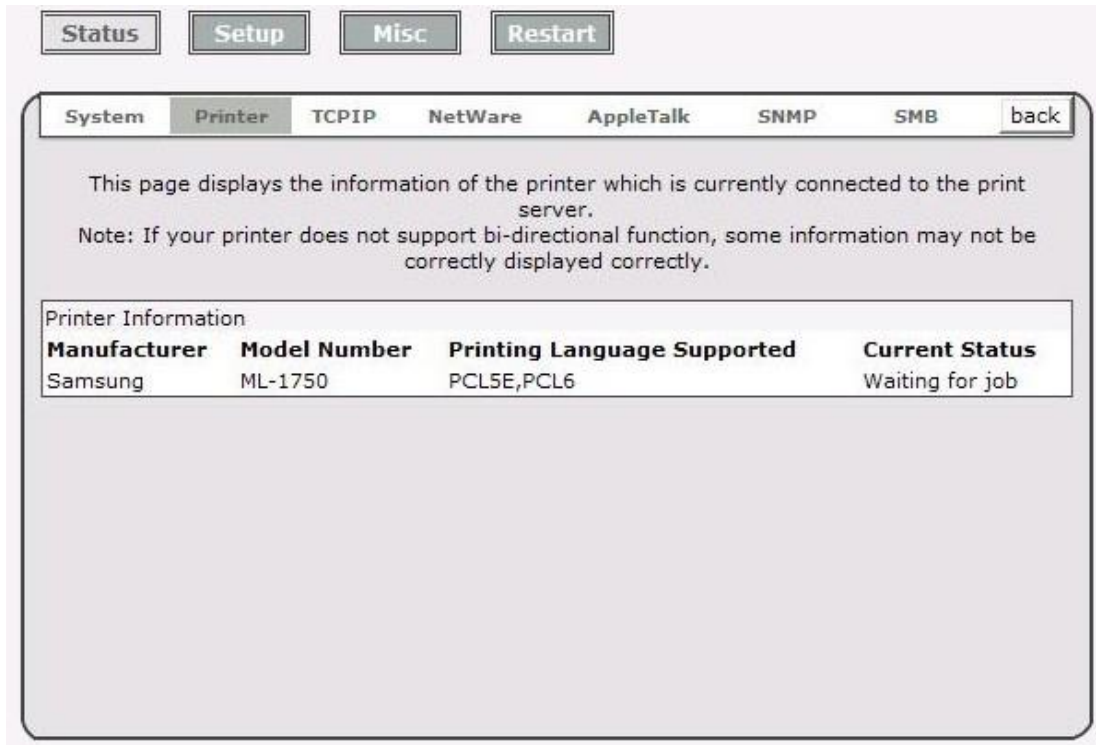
Status Setup Misc Restart

System Printer TCPIP NetWare AppleTalk SNMP SMB back

This page displays the information of the printer which is currently connected to the print server.
Note: If your printer does not support bi-directional function, some information may not be correctly displayed correctly.

Printer Information

| Manufacturer | Model Number | Printing Language Supported | Current Status |
|---|---|---|---|
| Samsung | ML-1750 | PCL5E,PCL6 | Waiting for job |